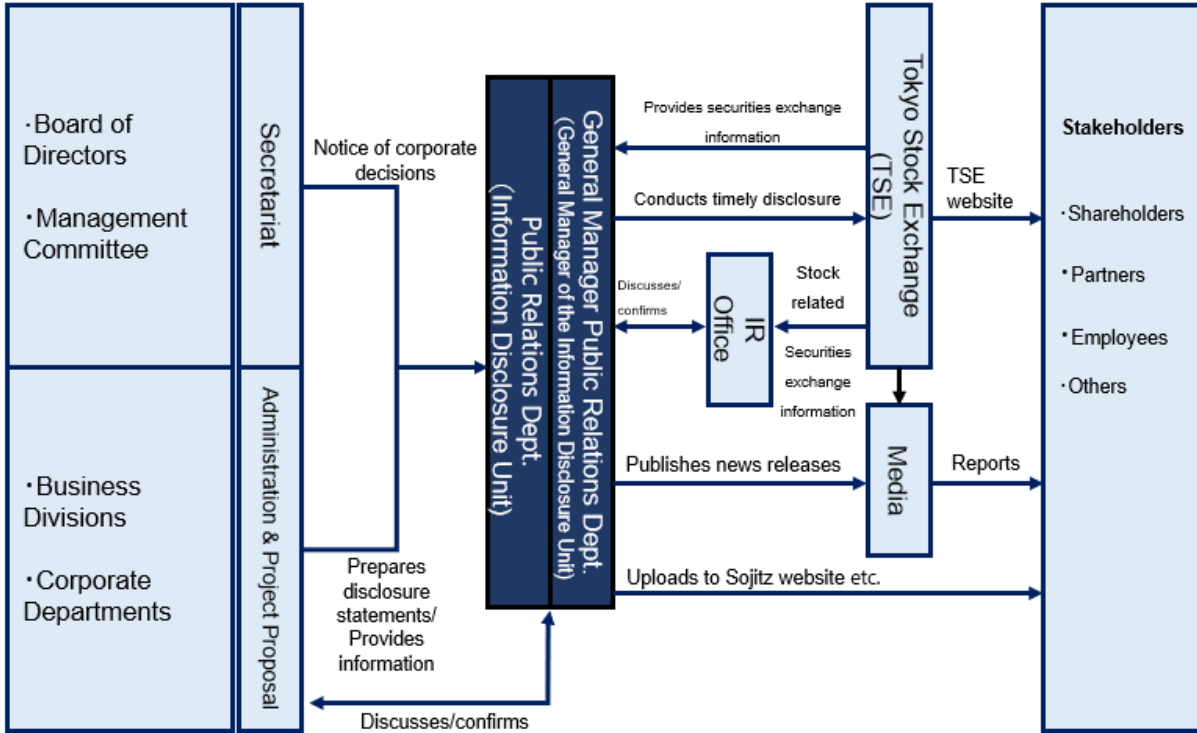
・Board of Directors

・Management Committee

・Business Divisions

・Corporate Departments

Secretariat

Administration & Project Proposal

Notice of corporate decisions

Prepares disclosure statements/ Provides information

Discusses/confirms

Public Relations Dept. (Information Disclosure Unit)

General Manager Public Relations Dept. (General Manager of the Information Disclosure Unit)

Provides securities exchange information

Conducts timely disclosure

Discusses/ confirms

IR Office

Stock related

Securities exchange information

Publishes news releases

Uploads to Sojitz website etc.

Tokyo Stock Exchange (TSE)

Media

TSE website

Reports

Stakeholders

・Shareholders

・Partners

・Employees

・Others